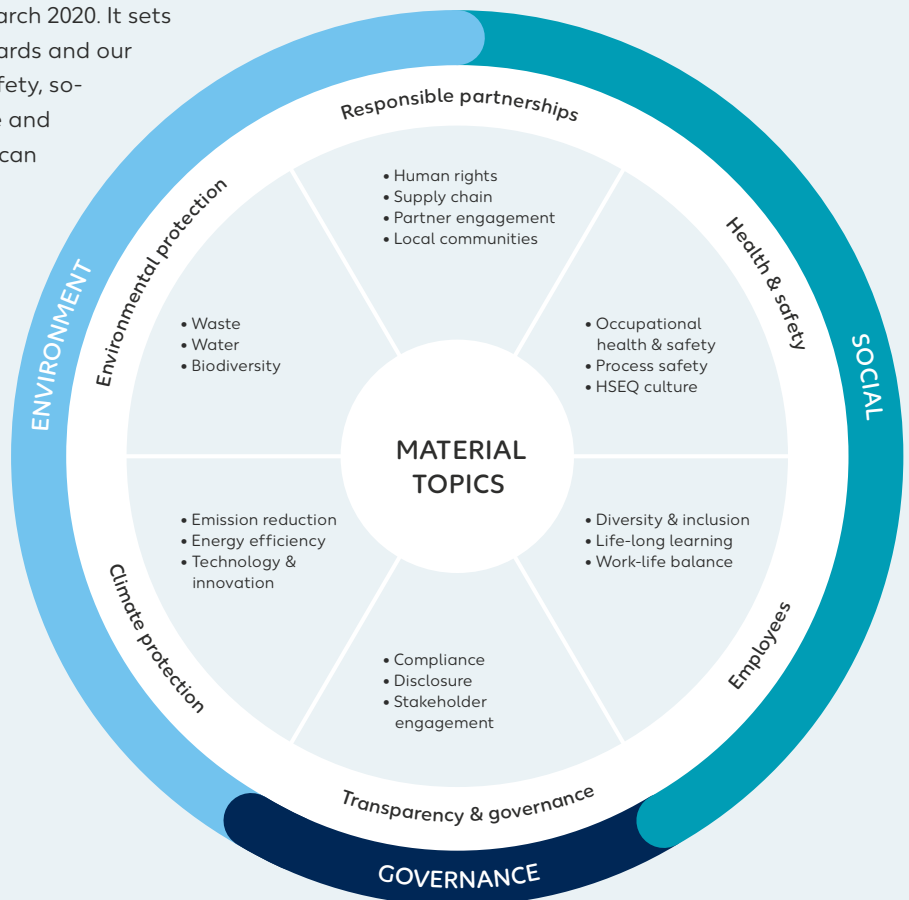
arch 2020. It sets ards and our fety, so- e and can

Responsible partnerships

• Human rights
• Supply chain
• Partner engagement
• Local communities

Environmental protection

• Waste
• Water
• Biodiversity

Health & safety

• Occupational health & safety
• Process safety
• HSEQ culture

ENVIRONMENT

SOCIAL

MATERIAL TOPICS

• Emission reduction
• Energy efficiency
• Technology & innovation

Climate protection

• Diversity & inclusion
• Life-long learning
• Work-life balance

Employees

• Compliance
• Disclosure
• Stakeholder engagement

Transparency & governance

GOVERNANCE